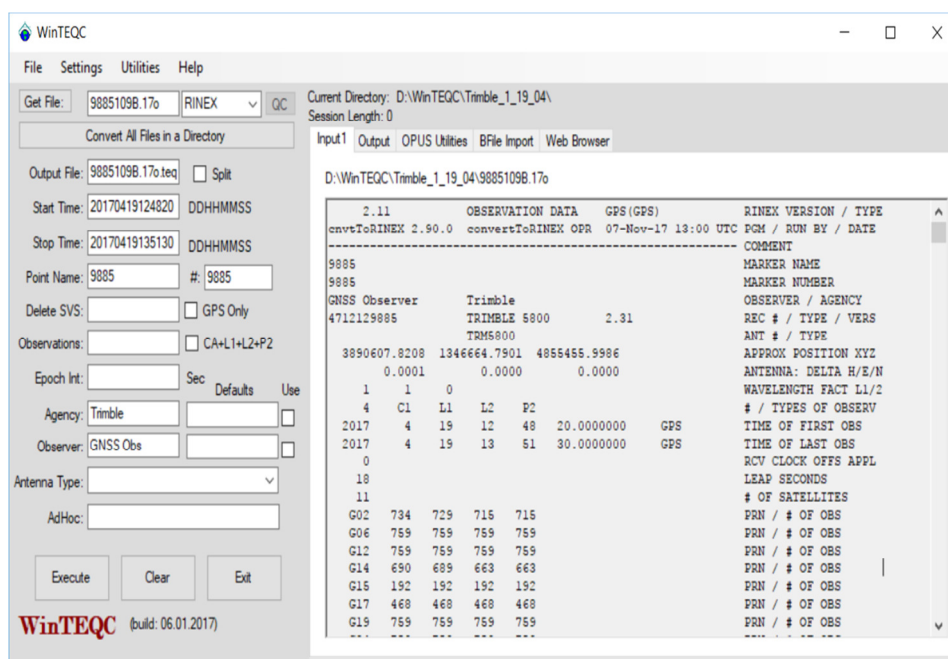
WinTEQC

File Settings Utilities Help

Get File: 9885109B.17o RINEX QC

Convert All Files in a Directory

Output File: 9885109B.17o.teq Split

Start Time: 20170419124820 DDHHMMSS

Stop Time: 20170419135130 DDHHMMSS

Point Name: 9885 #: 9885

Delete SVS: GPS Only

Observations: CA+L1+L2+P2

Epoch Int: Sec Defaults Use

Agency: Trimble

Observer: GNSS Obs

Antenna Type:

AdHoc:

Execute Clear Exit

WinTEQC (build: 06.01.2017)

Current Directory: D:\WinTEQC\Trimble_1_19_04\
Session Length: 0

Input1 Output OPUS Utilities BFile Import Web Browser

D:\WinTEQC\Trimble_1_19_04\9885109B.17o

2.11 OBSERVATION DATA GPS(GPS) RINEX VERSION / TYPE
cnvtToRINEX 2.90.0 convertToRINEX OPR 07-Nov-17 13:00 UTC PGM / RUN BY / DATE
------------------------------------------------------------ COMMENT
9885 MARKER NAME
9885 MARKER NUMBER
GNSS Observer Trimble OBSERVER / AGENCY
4712129885 TRIMBLE 5800 2.31 REC # / TYPE / VERS
TRM5800 ANT # / TYPE
3890607.8208 1346664.7901 4855455.9986 APPROX POSITION XYZ
0.0001 0.0000 0.0000 ANTENNA: DELTA H/E/N
1 1 0 WAVELENGTH FACT L1/2
4 C1 L1 L2 P2 # / TYPES OF OBSERV
2017 4 19 12 48 20.0000000 GPS TIME OF FIRST OBS
2017 4 19 13 51 30.0000000 GPS TIME OF LAST OBS
0 RCV CLOCK OFFS APPL
18 LEAP SECONDS
11 # OF SATELLITES
G02 734 729 715 715 PRN / # OF OBS
G06 759 759 759 759 PRN / # OF OBS
G12 759 759 759 759 PRN / # OF OBS
G14 690 689 663 663 PRN / # OF OBS
G15 192 192 192 192 PRN / # OF OBS
G17 468 468 468 468 PRN / # OF OBS
G19 759 759 759 759 PRN / # OF OBS
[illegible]